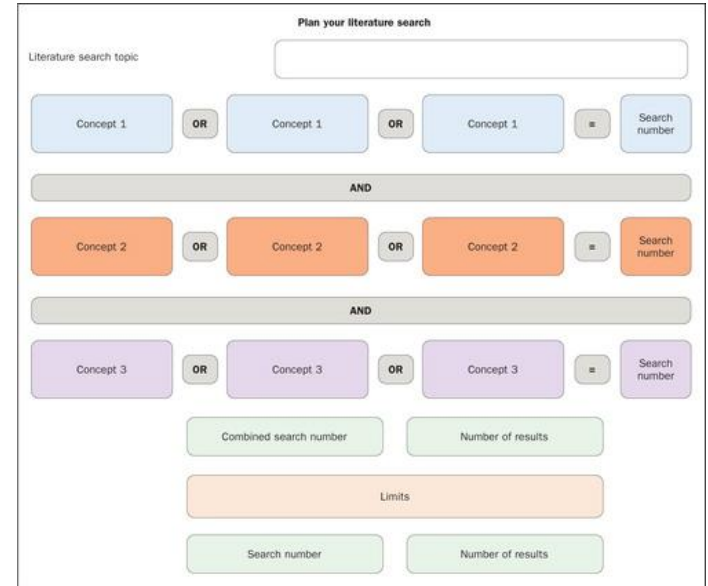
Plan your literature search

Literature search topic

Concept 1 OR Concept 1 OR Concept 1 = Search number

AND

Concept 2 OR Concept 2 OR Concept 2 = Search number

AND

Concept 3 OR Concept 3 OR Concept 3 = Search number

Combined search number

Number of results

Limits

Search number

Number of results